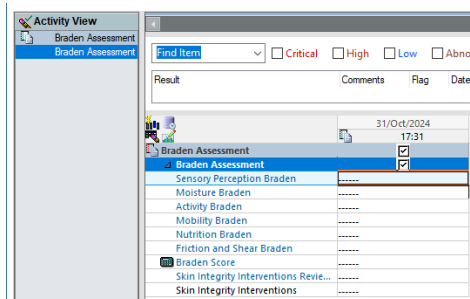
Activity View
Braden Assessment
Braden Assessment

Find Item
Critical
High
Low
Abno

| Result | Comments | Flag | Date |
|---|---|---|---|

| | 31/Oct/2024 17:31 |
|---|---|
| Braden Assessment | |
| Braden Assessment | |
| Sensory Perception Braden | ------ |
| Moisture Braden | ------ |
| Activity Braden | ------ |
| Mobility Braden | ------ |
| Nutrition Braden | ------ |
| Friction and Shear Braden | ------ |
| Braden Score | ------ |
| Skin Integrity Interventions Revie... | ------ |
| Skin Integrity Interventions | ------ |